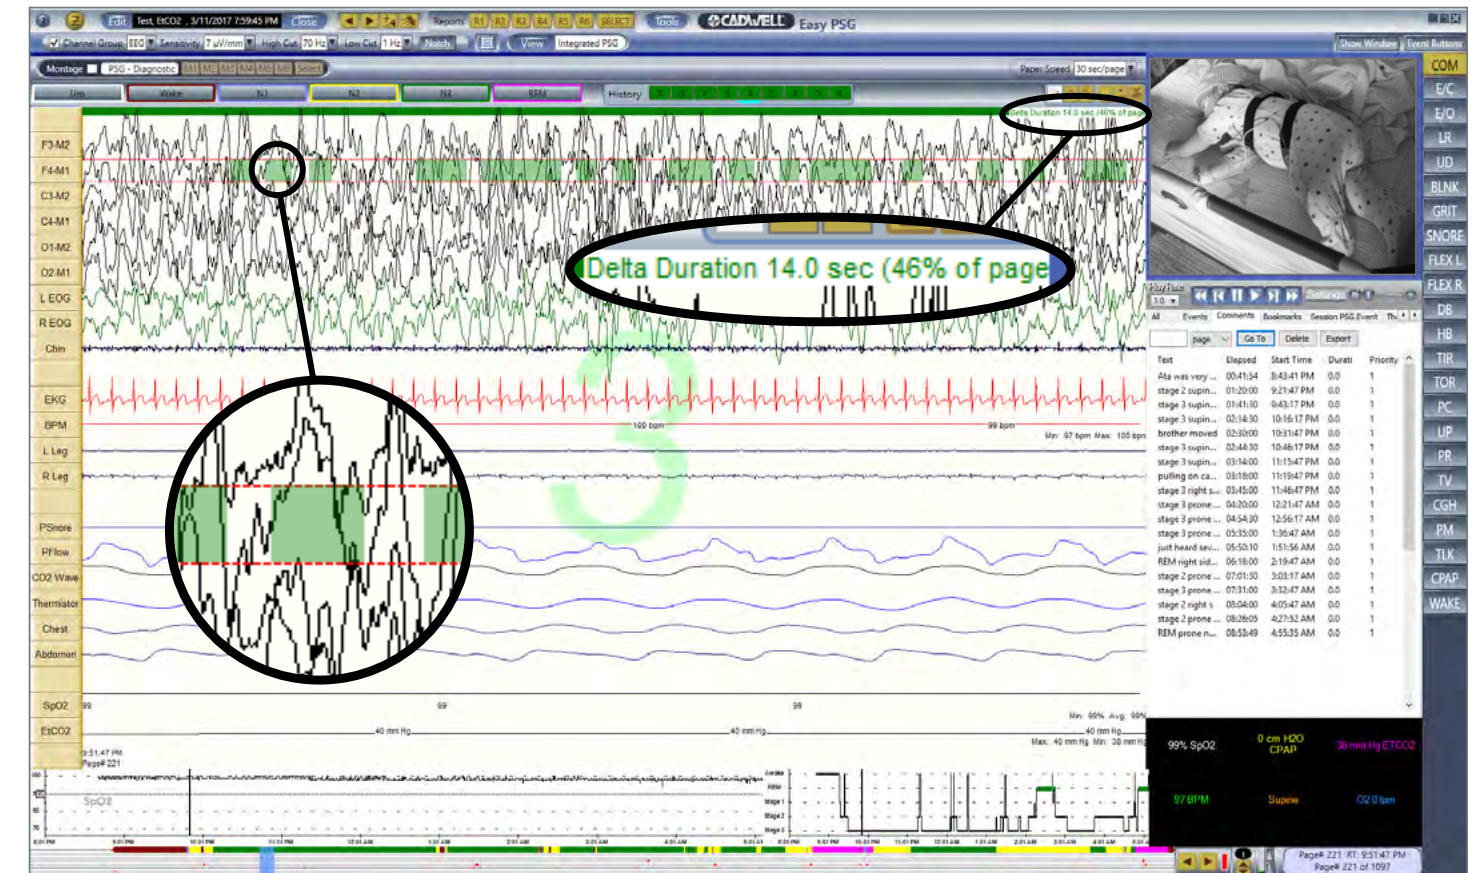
Edit Test, EtCO2 , 3/11/2017 7:59:45 PM Close Reports R1 R2 R3 R4 R5 R6 SELECT Tools CADWELL Easy PSG

Channel Group EEG Sensitivity 7 uV/mm High Cut 70 Hz Low Cut 1 Hz Notch View Integrated PSG Show Window Event Buttons

Montage PSG - Diagnostic M1 M2 M3 M4 M5 M6 Select Paper Speed 30 sec/page

Unk Wake N1 N2 N3 REM History

Delta Duration 14.0 sec (46% of page

F3-M2
F4-M1
C3-M2
C4-M1
O1-M2
O2-M1
L EOG
R EOG
Chin
EKG
BPM
L Leg
R Leg
PSnore
PFlow
CO2 Wave
Thermistor
Chest
Abdomen
SpO2
EtCO2

Delta Duration 14.0 sec (46% of page

100 bpm
99 bpm
Min: 97 bpm Max: 105 bpm

99 99 99
Min: 99% Avg: 99%
40 mm Hg 40 mm Hg 40 mm Hg
Max: 40 mm Hg Min: 38 mm Hg
9:51:47 PM
Page# 221

SpO2

COM
E/C
E/O
LR
UD
BLNK
GRIT
SNORE
FLEX L
FLEX R
DB
HB
TIR
TOR
PC
UP
PR
TV
CGH
PM
TLK
CPAP
WAKE

Playback 1.0 Settings
All Events Comments Bookmarks Session PSG Event Th
page Go To Delete Export

| Text | Elapsed | Start Time | Durati | Priority |
|---|---|---|---|---|
| Ata was very ... | 00:41:54 | 8:43:41 PM | 0.0 | 1 |
| stage 2 supin... | 01:20:00 | 9:21:47 PM | 0.0 | 1 |
| stage 3 supin... | 01:41:30 | 9:43:17 PM | 0.0 | 1 |
| stage 3 supin... | 02:14:30 | 10:16:17 PM | 0.0 | 1 |
| brother moved | 02:30:00 | 10:31:47 PM | 0.0 | 1 |
| stage 3 supin... | 02:44:30 | 10:46:17 PM | 0.0 | 1 |
| stage 3 supin... | 03:14:00 | 11:15:47 PM | 0.0 | 1 |
| pulling on ca... | 03:18:00 | 11:19:47 PM | 0.0 | 1 |
| stage 3 right s... | 03:45:00 | 11:46:47 PM | 0.0 | 1 |
| stage 3 prone ... | 04:20:00 | 12:21:47 AM | 0.0 | 1 |
| stage 3 prone ... | 04:54:30 | 12:56:17 AM | 0.0 | 1 |
| stage 3 prone ... | 05:35:00 | 1:36:47 AM | 0.0 | 1 |
| just heard sev... | 05:50:10 | 1:51:56 AM | 0.0 | 1 |
| REM right sid... | 06:18:00 | 2:19:47 AM | 0.0 | 1 |
| stage 2 prone ... | 07:01:30 | 3:03:17 AM | 0.0 | 1 |
| stage 3 prone ... | 07:31:00 | 3:32:47 AM | 0.0 | 1 |
| stage 2 right s | 08:04:00 | 4:05:47 AM | 0.0 | 1 |
| stage 2 prone ... | 08:26:05 | 4:27:52 AM | 0.0 | 1 |
| REM prone n... | 08:53:49 | 4:55:35 AM | 0.0 | 1 |

99% SpO2 0 cm H2O CPAP 38 mm Hg ETCO2
97 BPM Supine O2 0 lpm

Page# 221 RT: 9:51:47 PM
Page# 221 of 1097